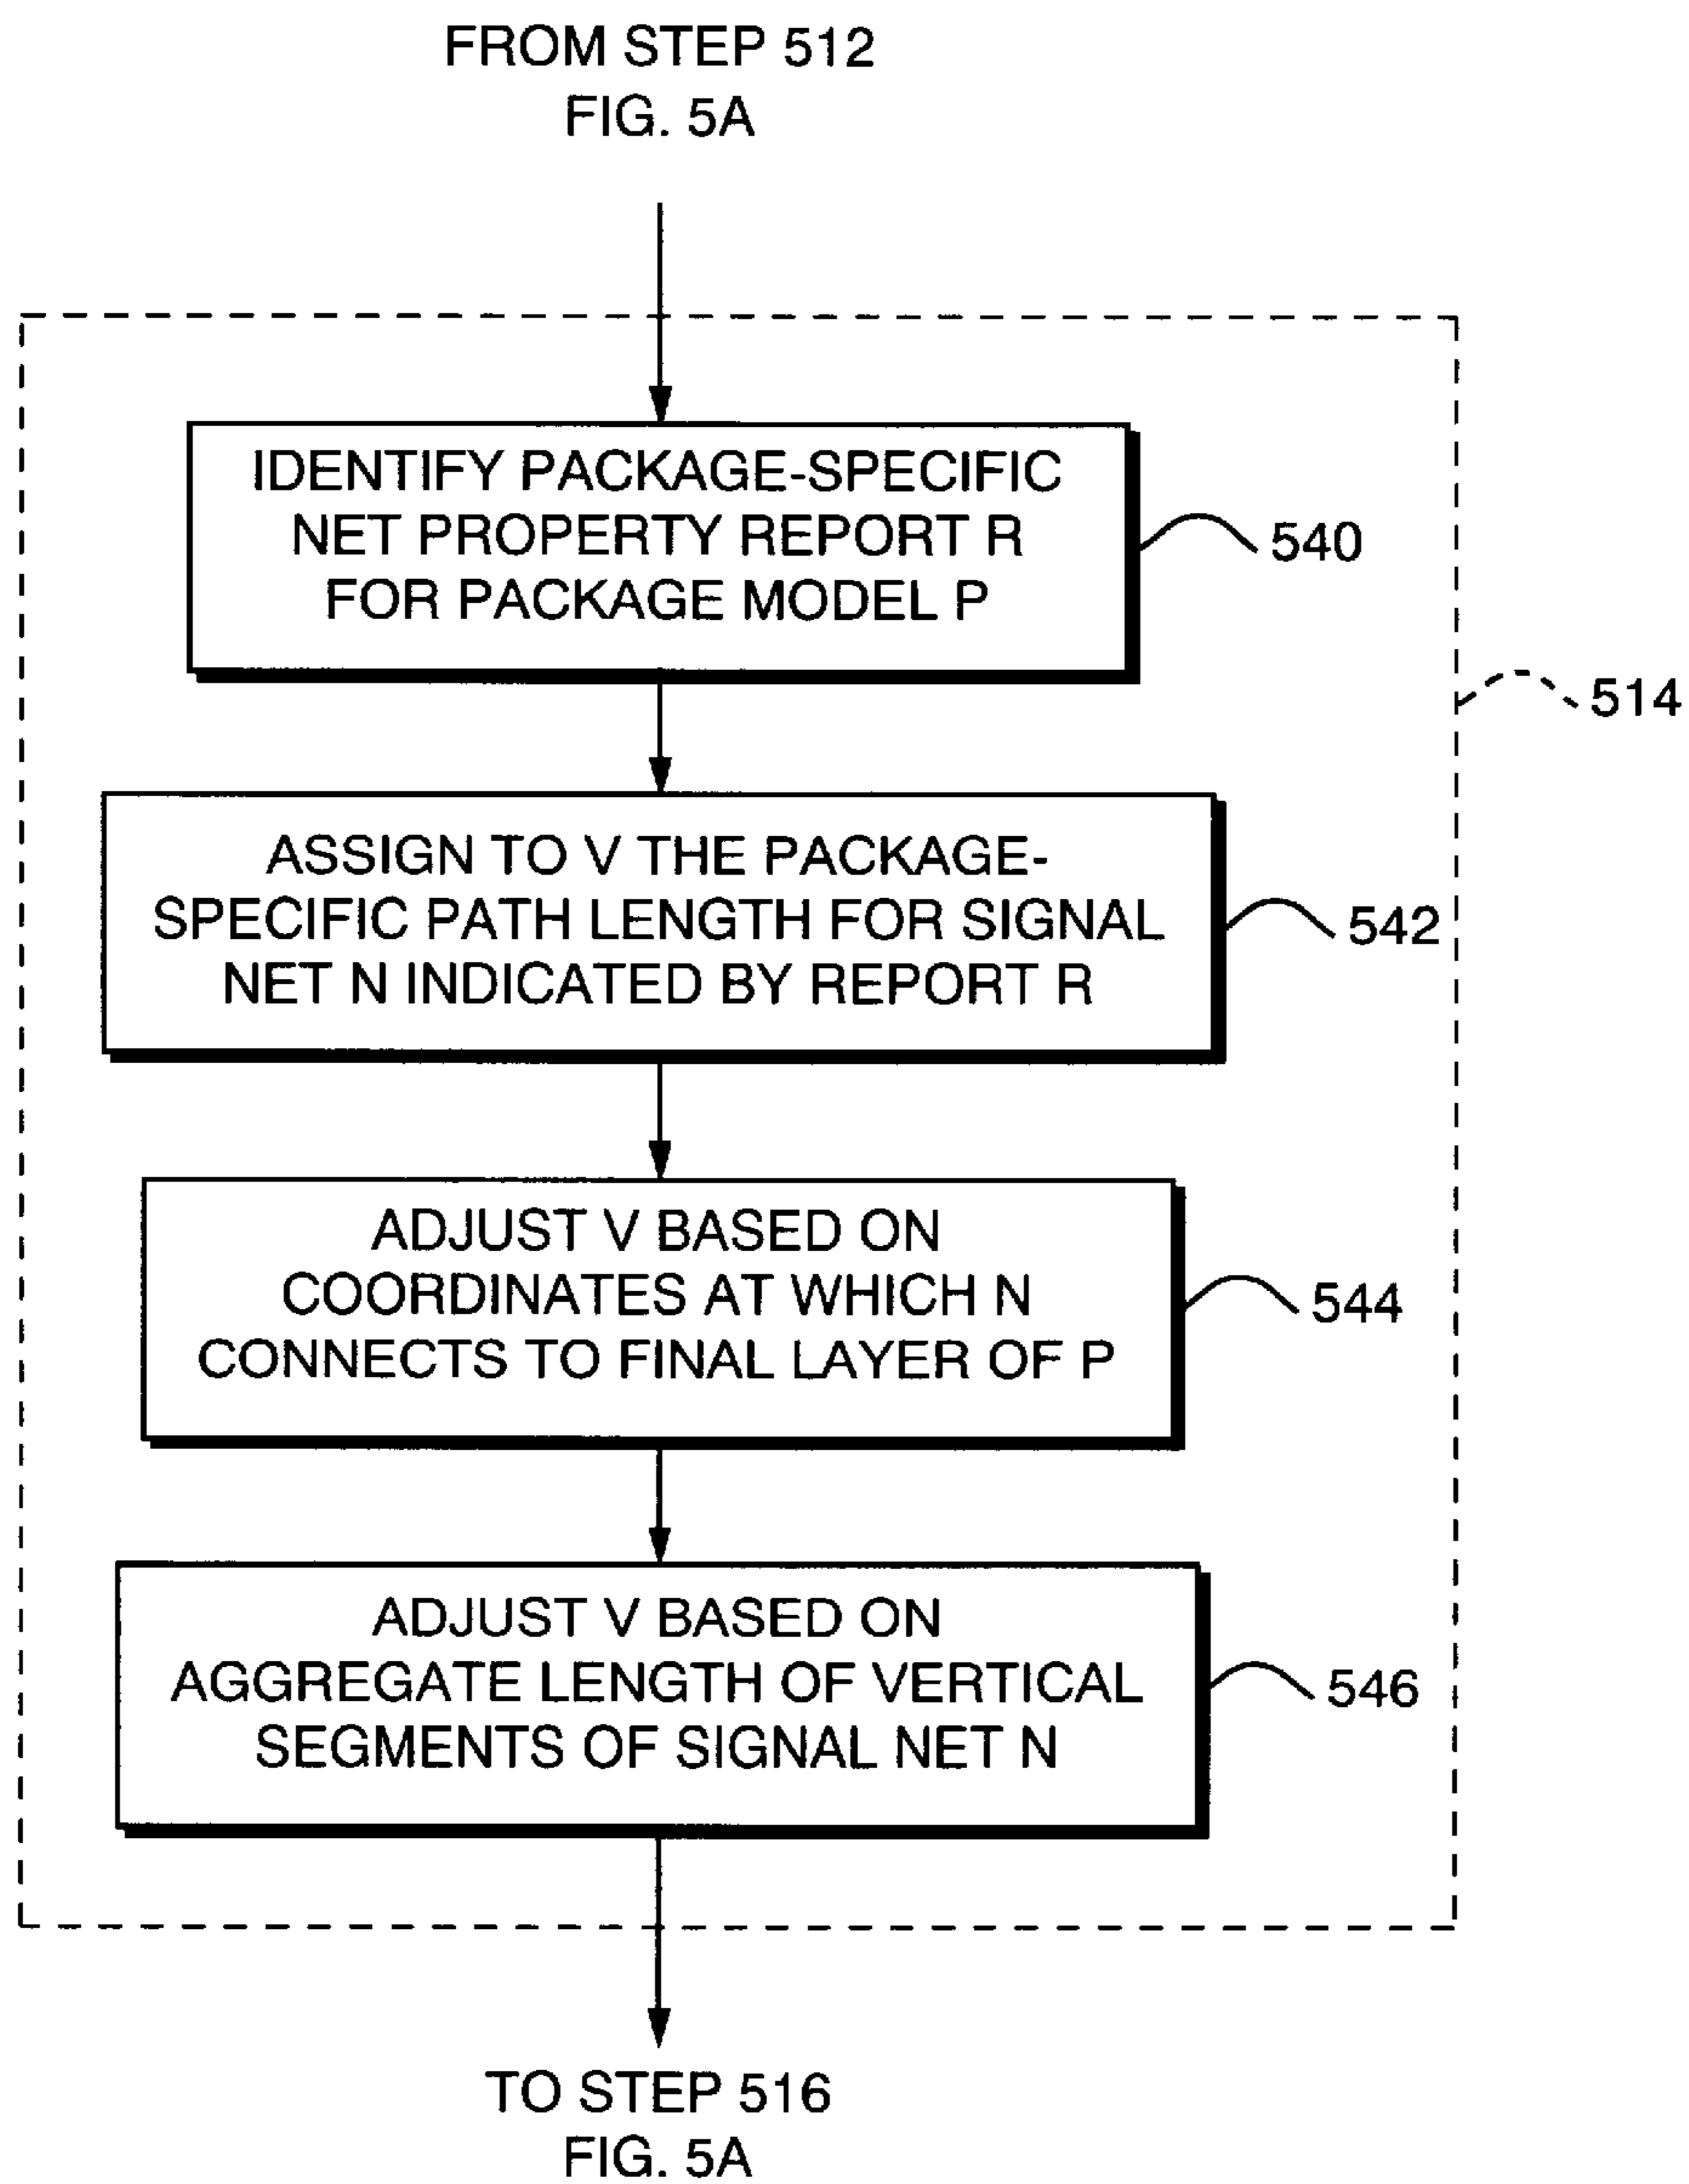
FROM STEP 512
FIG. 5A

IDENTIFY PACKAGE-SPECIFIC NET PROPERTY REPORT R FOR PACKAGE MODEL P

540

514

ASSIGN TO V THE PACKAGE-SPECIFIC PATH LENGTH FOR SIGNAL NET N INDICATED BY REPORT R

542

ADJUST V BASED ON COORDINATES AT WHICH N CONNECTS TO FINAL LAYER OF P

544

ADJUST V BASED ON AGGREGATE LENGTH OF VERTICAL SEGMENTS OF SIGNAL NET N

546

TO STEP 516
FIG. 5A